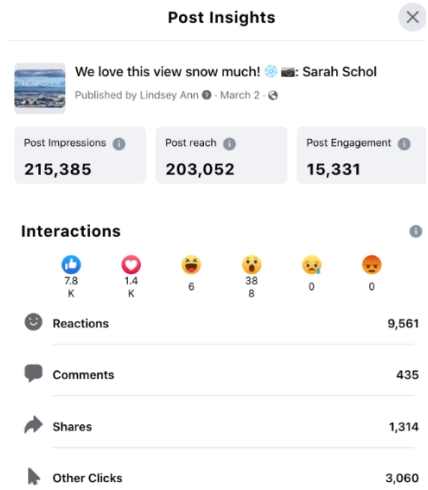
Post Insights

We love this view snow much! ❄️ 📷: Sarah Schol

Published by Lindsey Ann · March 2 ·

Post Impressions
215,385

Post reach
203,052

Post Engagement
15,331

Interactions

7.8 K
1.4 K
6
38 8
0
0

Reactions 9,561

Comments 435

Shares 1,314

Other Clicks 3,060